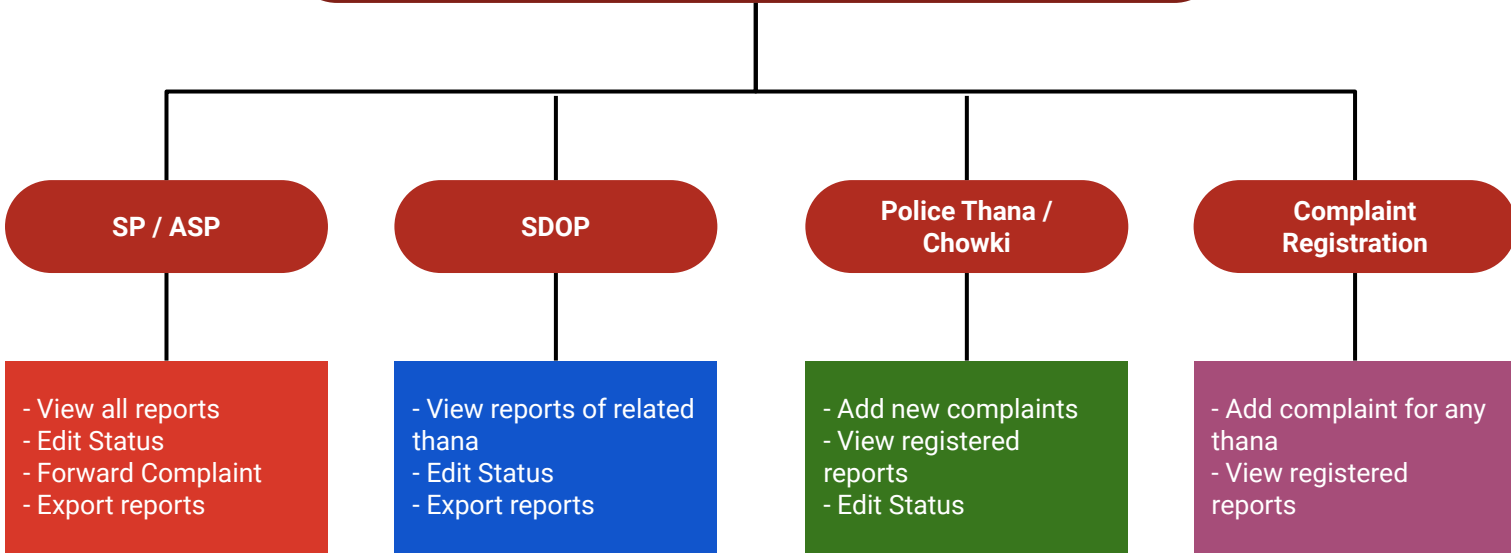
SP / ASP

- View all reports
- Edit Status
- Forward Complaint
- Export reports

SDOP

- View reports of related thana
- Edit Status
- Export reports

Police Thana / Chowki

- Add new complaints
- View registered reports
- Edit Status

Complaint Registration

- Add complaint for any thana
- View registered reports